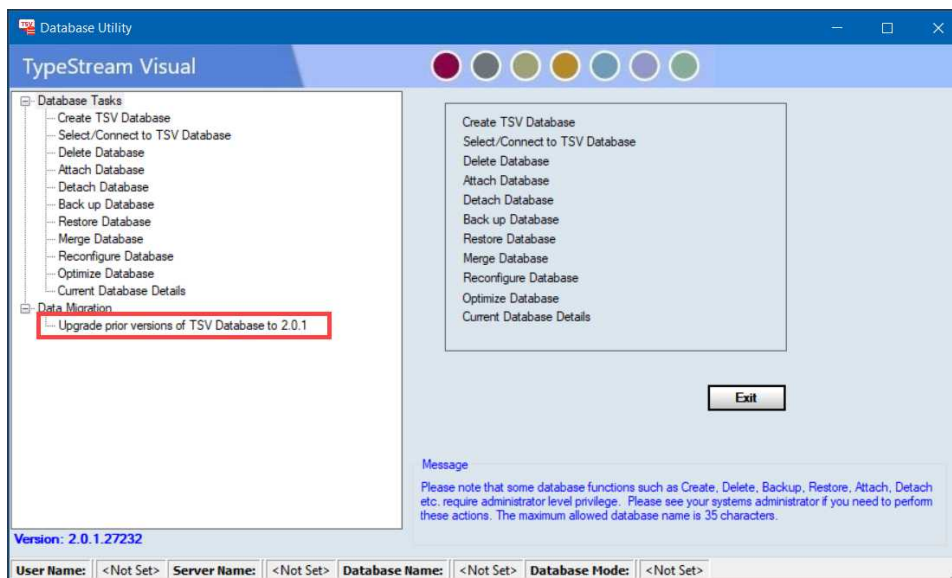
Database Utility

TypeStream Visual

Database Tasks
Create TSV Database
Select/Connect to TSV Database
Delete Database
Attach Database
Detach Database
Back up Database
Restore Database
Merge Database
Reconfigure Database
Optimize Database
Current Database Details
Data Migration
Upgrade prior versions of TSV Database to 2.0.1

Create TSV Database
Select/Connect to TSV Database
Delete Database
Attach Database
Detach Database
Back up Database
Restore Database
Merge Database
Reconfigure Database
Optimize Database
Current Database Details

Exit

Message
Please note that some database functions such as Create, Delete, Backup, Restore, Attach, Detach etc. require administrator level privilege. Please see your systems administrator if you need to perform these actions. The maximum allowed database name is 35 characters.

Version: 2.0.1.27232

| User Name: | <Not Set> | Server Name: | <Not Set> | Database Name: | <Not Set> | Database Mode: | <Not Set> |